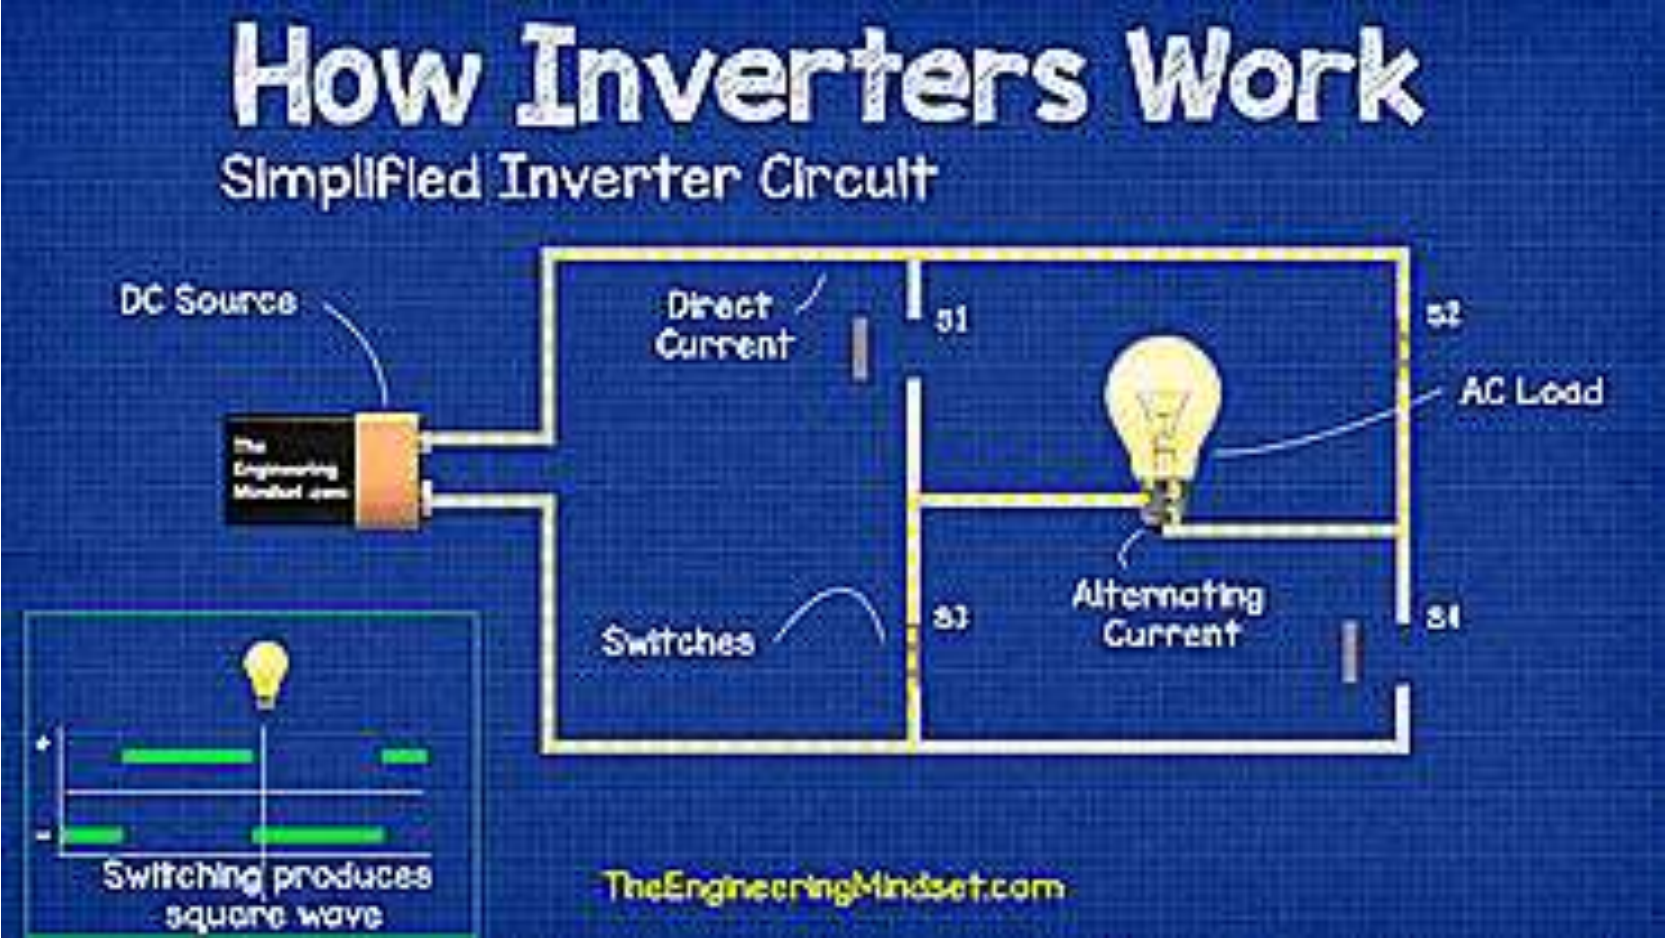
How Inverters Work

Simplified Inverter Circuit

DC Source

The Engineering Mindset.com

Direct Current

S1

S2

AC Load

Switches

S3

Alternating Current

S4

+

-

Switching produces square wave

TheEngineeringMindset.com